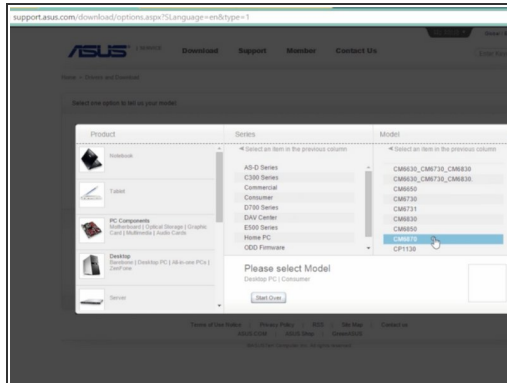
support.asus.com/download/options.aspx?SLanguage=en&type=1

ASUS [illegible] Download Support Member Contact Us

Home > Drivers and Download

Select one option to let us your model.

Product

Notebook

Tablet

PC Components
Motherboard | Optical Storage | Graphic Card | Multimedia | Audio Cards

Desktop
Desktop PC | Desktop PC | All-in-one PCs | ZenFone

Server

Series

◄ Select an item in the previous column

AS-D Series
C300 Series
Commercial
Consumer
D700 Series
DAV Center
E500 Series
Home PC
ODD Firmware

Model

◄ Select an item in the previous column

CM6630_CM6730_CM6830
CM6630_CM6730_CM6830
CM6650
CM6730
CM6731
CM6830
CM6850
CM6870
CP1130

Please select Model
Desktop PC | Consumer

Start Over

Terms of Use Notice | Privacy Policy | RSS | Site Map | Contact us
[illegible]
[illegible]